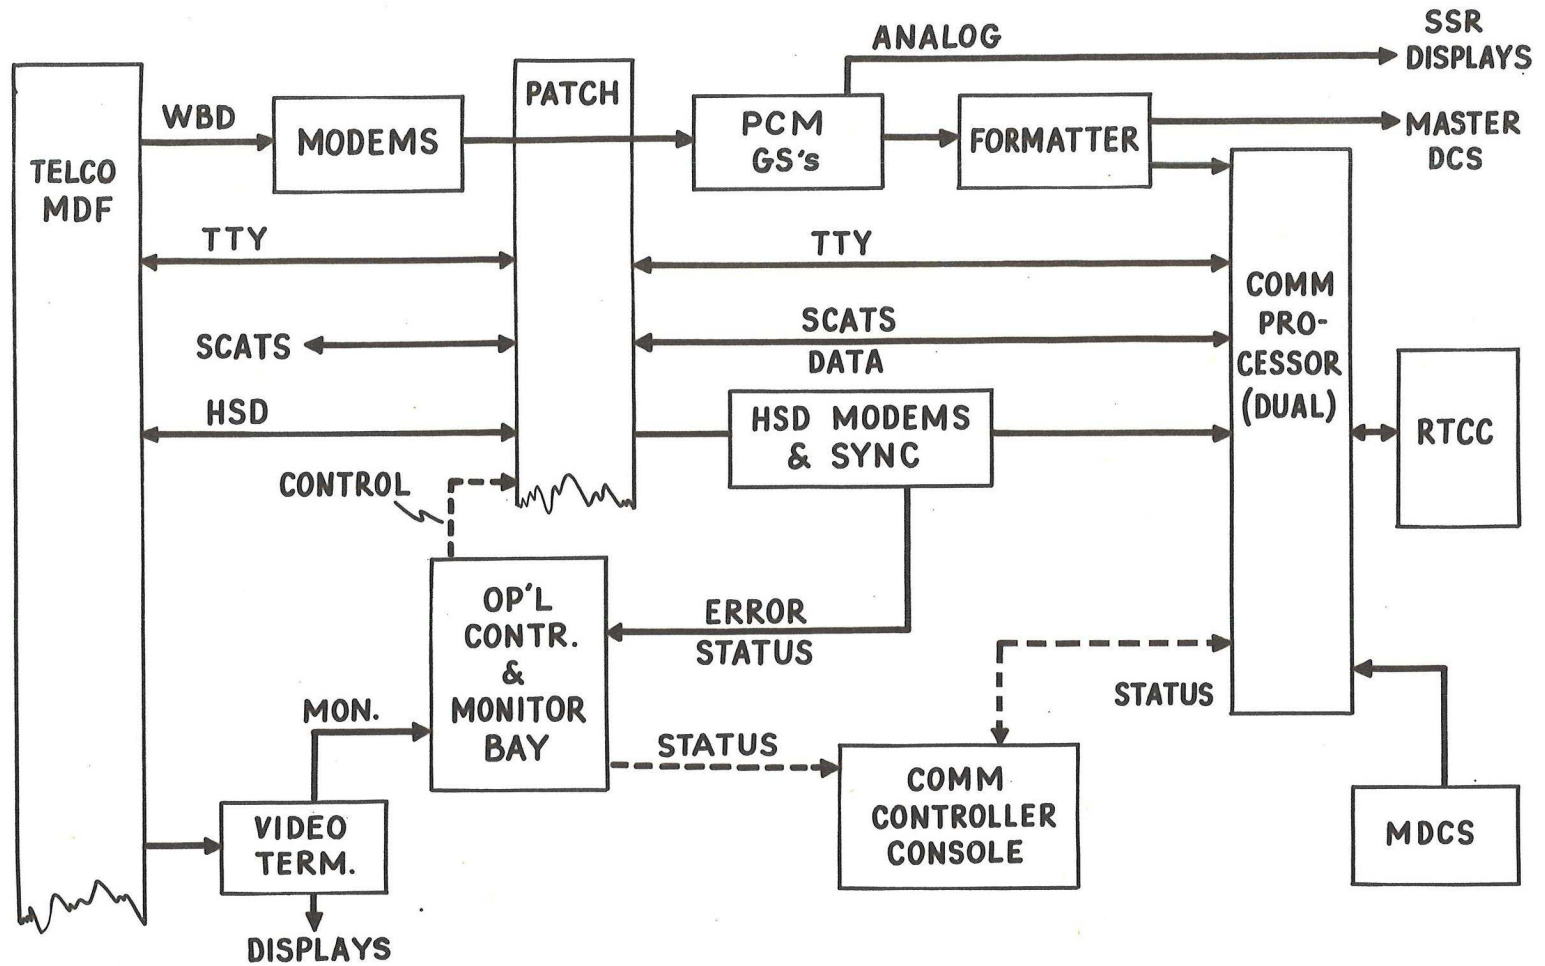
TELCO MDF

WBD

MODEMS

PATCH

ANALOG

PCM GS's

FORMATTER

SSR DISPLAYS

MASTER DCS

TTY

TTY

SCATS

SCATS DATA

COMM PROCESSOR (DUAL)

RTCC

HSD

HSD MODEMS & SYNC

CONTROL

OP'L CONTR. & MONITOR BAY

ERROR STATUS

STATUS

MON.

STATUS

COMM CONTROLLER CONSOLE

MDCS

VIDEO TERM.

DISPLAYS